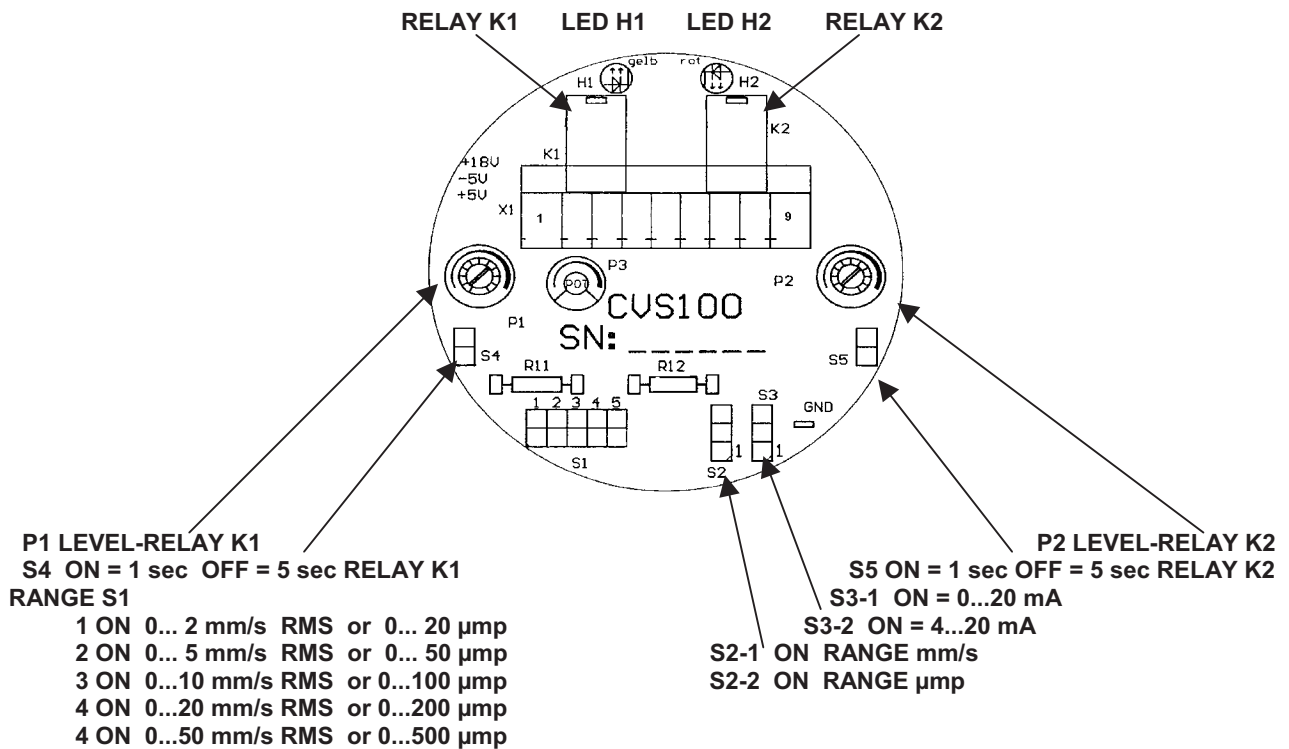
RELAY K1 LED H1 LED H2 RELAY K2

gelb rot

H1 H2

K2

K1

+18V
-5V
+5V

X1

1

9

P3

POT

P2

CVS100

P1

SN: ______

S4

S5

R11

R12

S3

GND

1 2 3 4 5

1

1

S1

S2

P1 LEVEL-RELAY K1
S4 ON = 1 sec OFF = 5 sec RELAY K1
RANGE S1
1 ON 0... 2 mm/s RMS or 0... 20 µmp
2 ON 0... 5 mm/s RMS or 0... 50 µmp
3 ON 0...10 mm/s RMS or 0...100 µmp
4 ON 0...20 mm/s RMS or 0...200 µmp
4 ON 0...50 mm/s RMS or 0...500 µmp

P2 LEVEL-RELAY K2
S5 ON = 1 sec OFF = 5 sec RELAY K2
S3-1 ON = 0...20 mA
S3-2 ON = 4...20 mA
S2-1 ON RANGE mm/s
S2-2 ON RANGE µmp